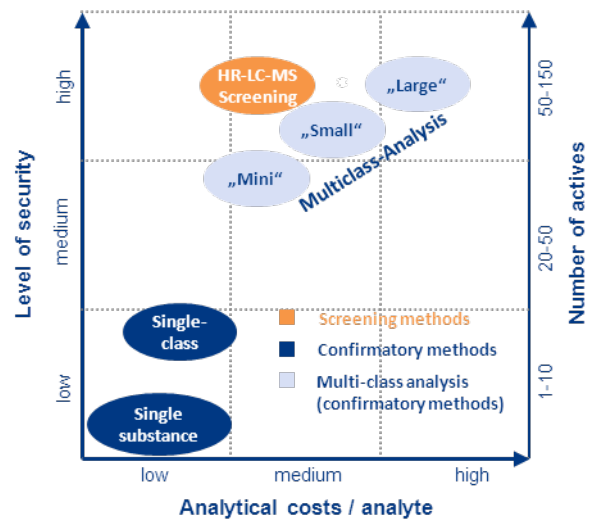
Level of security

high

medium

low

HR-LC-MS Screening

„Large“

„Small“

„Mini“

Multiclass-Analysis

Single-class

Single substance

Screening methods

Confirmatory methods

Multi-class analysis (confirmatory methods)

Number of actives

50-150

20-50

1-10

low

medium

high

Analytical costs / analyte